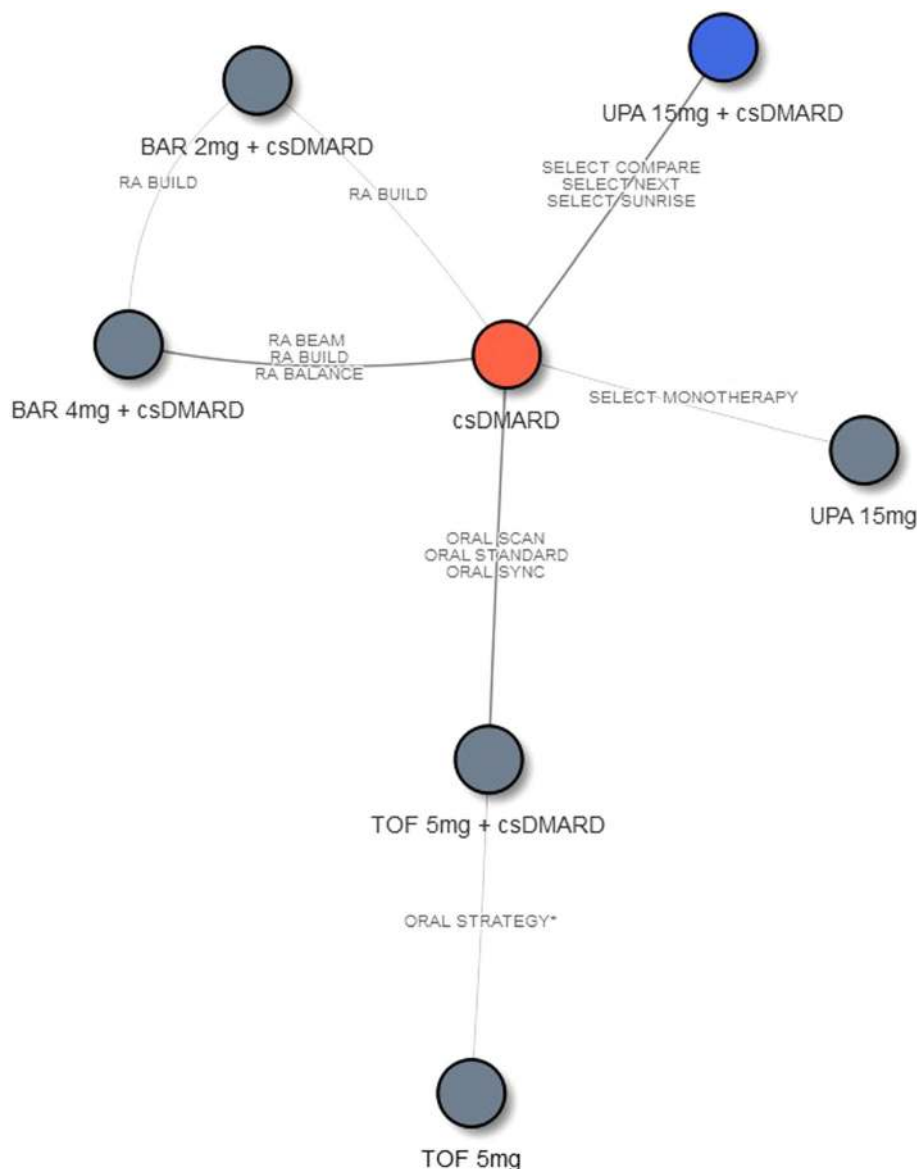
UPA 15mg + csDMARD

BAR 2mg + csDMARD

RA BUILD

RA BUILD

SELECT COMPARE
SELECT NEXT
SELECT SUNRISE

RA BEAM
RA BUILD
RA BALANCE

BAR 4mg + csDMARD

csDMARD

SELECT MONOTHERAPY

UPA 15mg

ORAL SCAN
ORAL STANDARD
ORAL SYNC

TOF 5mg + csDMARD

ORAL STRATEGY*

TOF 5mg